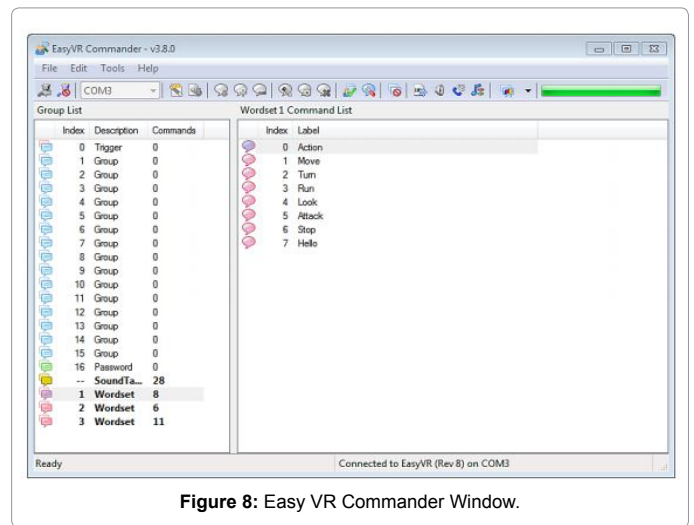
EasyVR Commander - v3.8.0

File Edit Tools Help

COM3

Group List

| Index | Description | Commands |
|---|---|---|
| 0 | Trigger | 0 |
| 1 | Group | 0 |
| 2 | Group | 0 |
| 3 | Group | 0 |
| 4 | Group | 0 |
| 5 | Group | 0 |
| 6 | Group | 0 |
| 7 | Group | 0 |
| 8 | Group | 0 |
| 9 | Group | 0 |
| 10 | Group | 0 |
| 11 | Group | 0 |
| 12 | Group | 0 |
| 13 | Group | 0 |
| 14 | Group | 0 |
| 15 | Group | 0 |
| 16 | Password | 0 |
| -- | SoundTa... | 28 |
| 1 | Wordset | 8 |
| 2 | Wordset | 6 |
| 3 | Wordset | 11 |

Wordset 1 Command List

| Index | Label |
|---|---|
| 0 | Action |
| 1 | Move |
| 2 | Turn |
| 3 | Run |
| 4 | Look |
| 5 | Attack |
| 6 | Stop |
| 7 | Hello |

Ready

Connected to EasyVR (Rev 8) on COM3

**Figure 8:** Easy VR Commander Window.